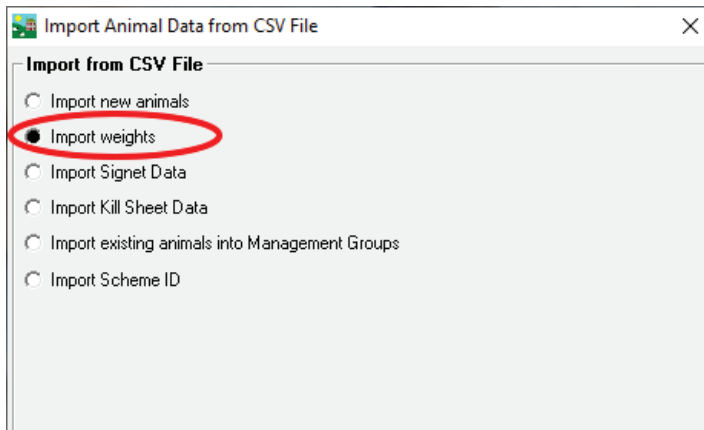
Import Animal Data from CSV File
×

Import from CSV File

Import new animals

Import weights

Import Signet Data

Import Kill Sheet Data

Import existing animals into Management Groups

Import Scheme ID